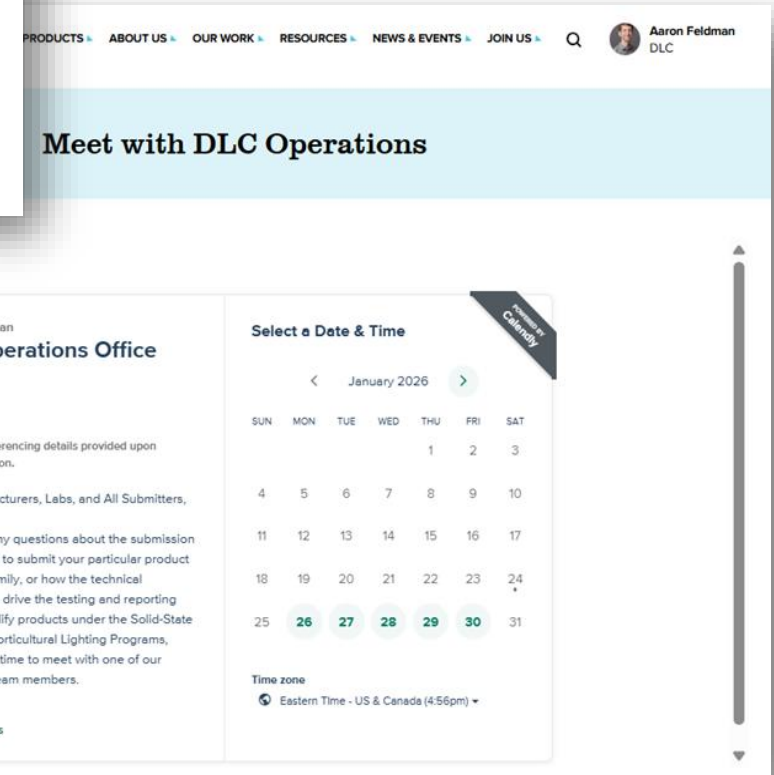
PRODUCTS ABOUT US OUR WORK RESOURCES NEWS & EVENTS JOIN US

Aaron Feldman
DLC

Meet with DLC Operations

an
erations Office

rencing details provided upon
on.

cturers, Labs, and All Submitters,

ny questions about the submission
to submit your particular product
mily, or how the technical
drive the testing and reporting
ify products under the Solid-State
orticultural Lighting Programs,
time to meet with one of our
eam members.

s

Select a Date & Time

POWERED BY Calendly

January 2026

| SUN | MON | TUE | WED | THU | FRI | SAT |
|---|---|---|---|---|---|---|
| | | | | 1 | 2 | 3 |
| 4 | 5 | 6 | 7 | 8 | 9 | 10 |
| 11 | 12 | 13 | 14 | 15 | 16 | 17 |
| 18 | 19 | 20 | 21 | 22 | 23 | 24 |
| 25 | 26 | 27 | 28 | 29 | 30 | 31 |

Time zone
Eastern Time - US & Canada (4:56pm)